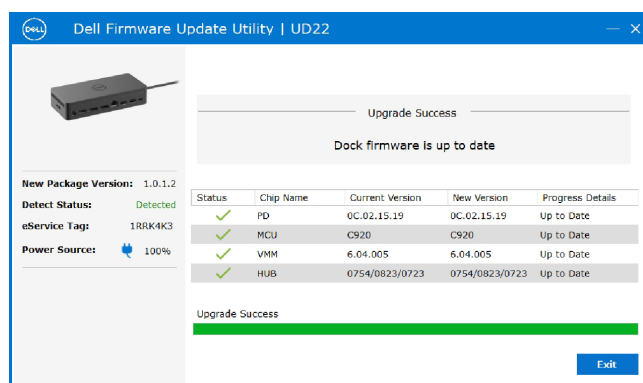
DELL Dell Firmware Update Utility | UD22

— ×

New Package Version: 1.0.1.2
Detect Status: Detected
eService Tag: 1RRK4K3
Power Source: 100%

Upgrade Success

Dock firmware is up to date

| Status | Chip Name | Current Version | New Version | Progress Details |
|---|---|---|---|---|
| ✓ | PD | 0C.02.15.19 | 0C.02.15.19 | Up to Date |
| ✓ | MCU | C920 | C920 | Up to Date |
| ✓ | VMM | 6.04.005 | 6.04.005 | Up to Date |
| ✓ | HUB | 0754/0823/0723 | 0754/0823/0723 | Up to Date |

Upgrade Success

Exit